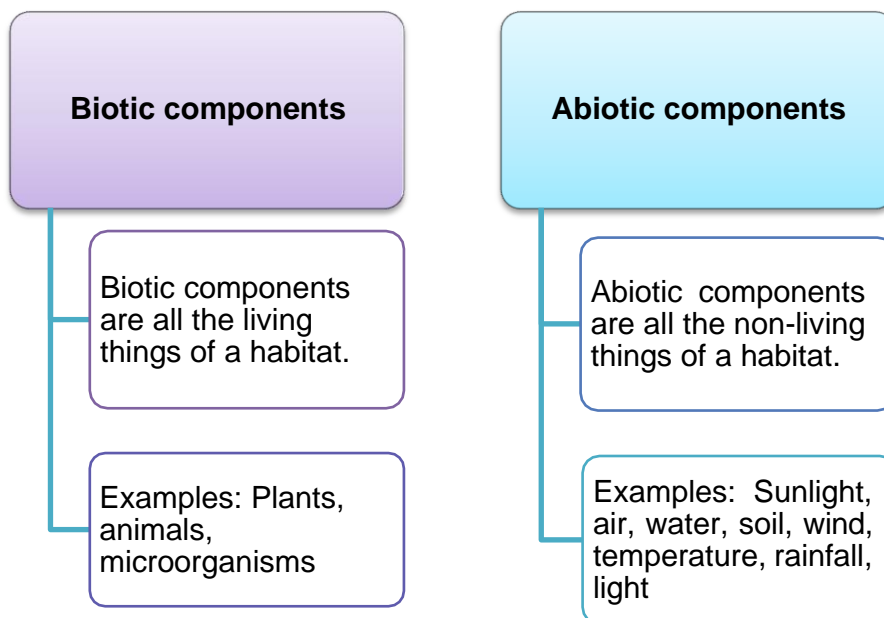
Biotic components

Biotic components are all the living things of a habitat.

Examples: Plants, animals, microorganisms

Abiotic components

Abiotic components are all the non-living things of a habitat.

Examples: Sunlight, air, water, soil, wind, temperature, rainfall, light